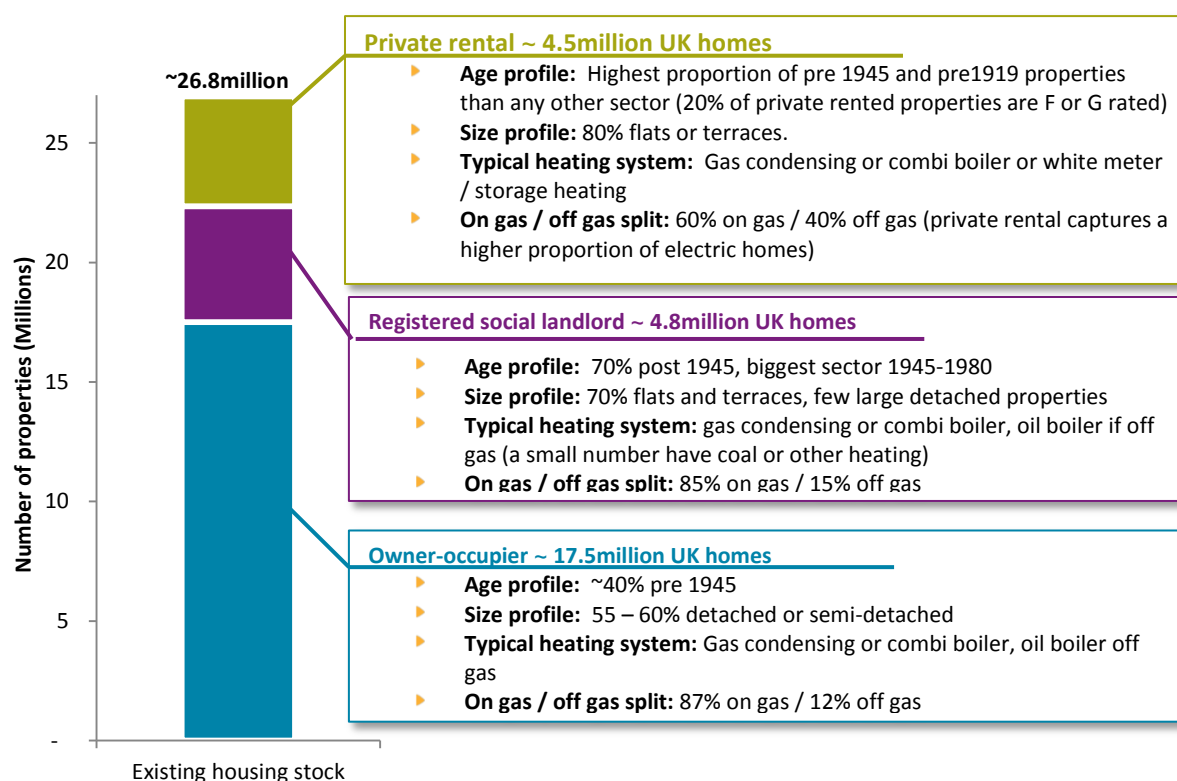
~26.8million

25
20
15
10
5
-

Number of properties (Millions)

Existing housing stock

Private rental ~ 4.5million UK homes
Age profile: Highest proportion of pre 1945 and pre1919 properties than any other sector (20% of private rented properties are F or G rated)
Size profile: 80% flats or terraces.
Typical heating system: Gas condensing or combi boiler or white meter / storage heating
On gas / off gas split: 60% on gas / 40% off gas (private rental captures a higher proportion of electric homes)

Registered social landlord ~ 4.8million UK homes
Age profile: 70% post 1945, biggest sector 1945-1980
Size profile: 70% flats and terraces, few large detached properties
Typical heating system: gas condensing or combi boiler, oil boiler if off gas (a small number have coal or other heating)
On gas / off gas split: 85% on gas / 15% off gas

Owner-occupier ~ 17.5million UK homes
Age profile: ~40% pre 1945
Size profile: 55 – 60% detached or semi-detached
Typical heating system: Gas condensing or combi boiler, oil boiler off gas
On gas / off gas split: 87% on gas / 12% off gas